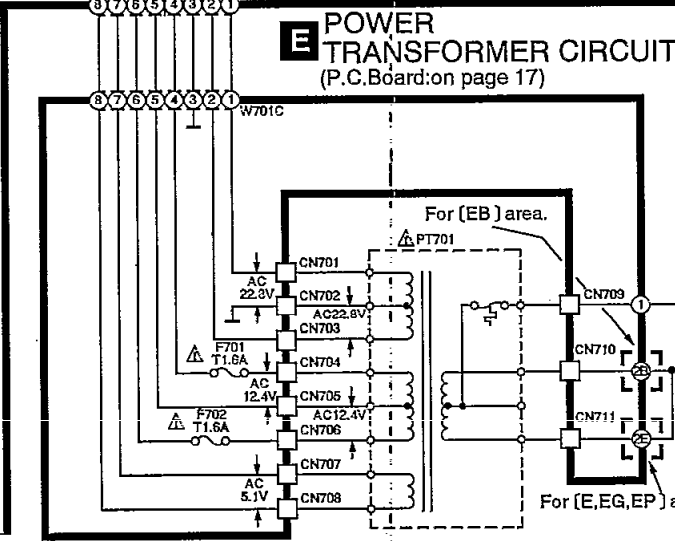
8 7 6 5 4 3 2 1

E POWER TRANSFORMER CIRCUIT
(P.C.Board:on page 17)

8 7 6 5 4 3 2 1
W701C

For [EB] area.

PT701

CN701
AC 22.3V
CN702
AC22.8V
CN703
F701 T1.6A
CN704
AC 12.4V
CN705
AC12.4V
F702 T1.6A
CN706
CN707
AC 5.1V
CN708

CN709
1
CN710
2B
CN711
2E

For [E,EG,EP] a